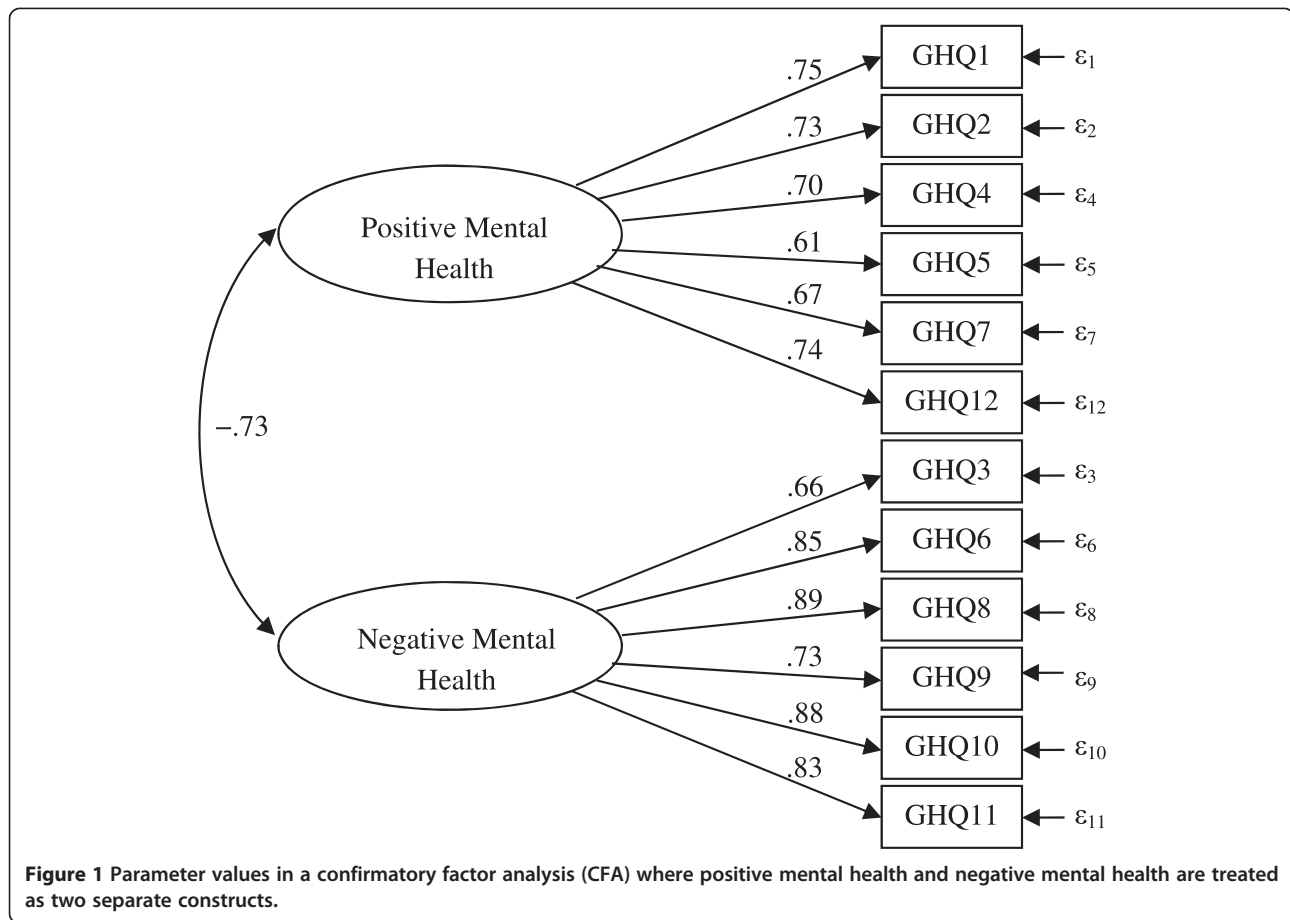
Positive Mental Health

.75
.73
.70
.61
.67
.74

GHQ1 $\varepsilon_1$
GHQ2 $\varepsilon_2$
GHQ4 $\varepsilon_4$
GHQ5 $\varepsilon_5$
GHQ7 $\varepsilon_7$
GHQ12 $\varepsilon_{12}$

−.73

Negative Mental Health

.66
.85
.89
.73
.88
.83

GHQ3 $\varepsilon_3$
GHQ6 $\varepsilon_6$
GHQ8 $\varepsilon_8$
GHQ9 $\varepsilon_9$
GHQ10 $\varepsilon_{10}$
GHQ11 $\varepsilon_{11}$

**Figure 1** Parameter values in a confirmatory factor analysis (CFA) where positive mental health and negative mental health are treated as two separate constructs.